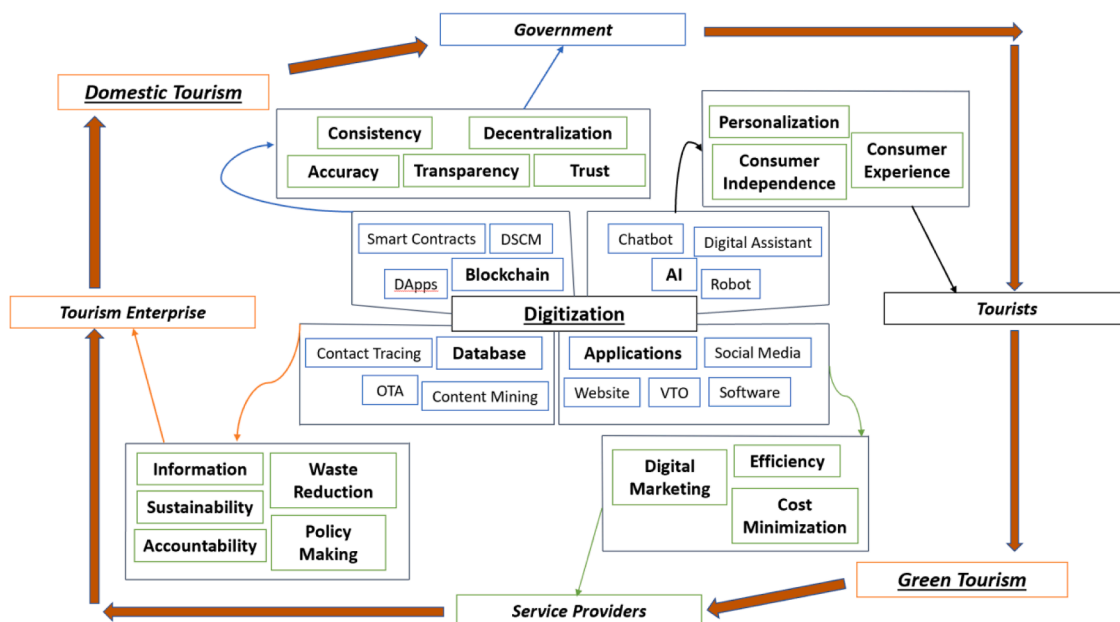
Government

Domestic Tourism

Consistency
Decentralization
Accuracy
Transparency
Trust

Personalization
Consumer Independence
Consumer Experience

Smart Contracts
DSCM
DApps
Blockchain

Chatbot
Digital Assistant
AI
Robot

Tourism Enterprise

Digitization

Tourists

Contact Tracing
Database
OTA
Content Mining

Applications
Social Media
Website
VTO
Software

Information
Waste Reduction
Sustainability
Accountability
Policy Making

Digital Marketing
Efficiency
Cost Minimization

Green Tourism

Service Providers